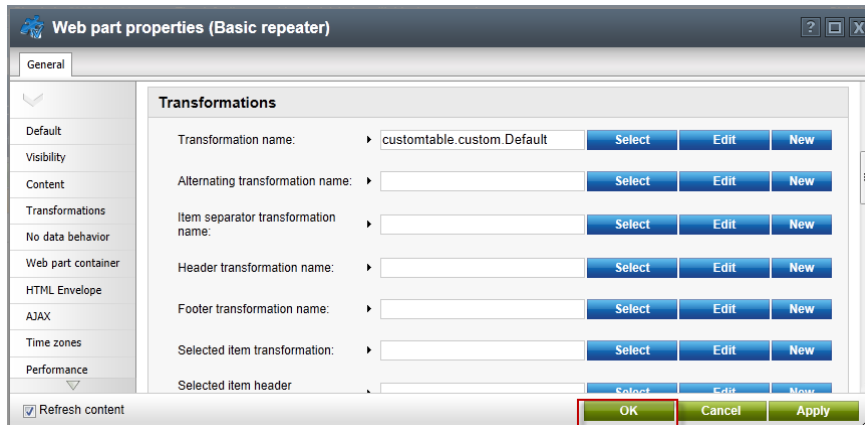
Web part properties (Basic repeater)

General

Default
Visibility
Content
Transformations
No data behavior
Web part container
HTML Envelope
AJAX
Time zones
Performance

Transformations

| | | | | |
|---|---|---|---|---|
| Transformation name: | customtable.custom.Default | Select | Edit | New |
| Alternating transformation name: | | Select | Edit | New |
| Item separator transformation name: | | Select | Edit | New |
| Header transformation name: | | Select | Edit | New |
| Footer transformation name: | | Select | Edit | New |
| Selected item transformation: | | Select | Edit | New |
| Selected item header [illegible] | | Select | Edit | New |

Refresh content

OK Cancel Apply